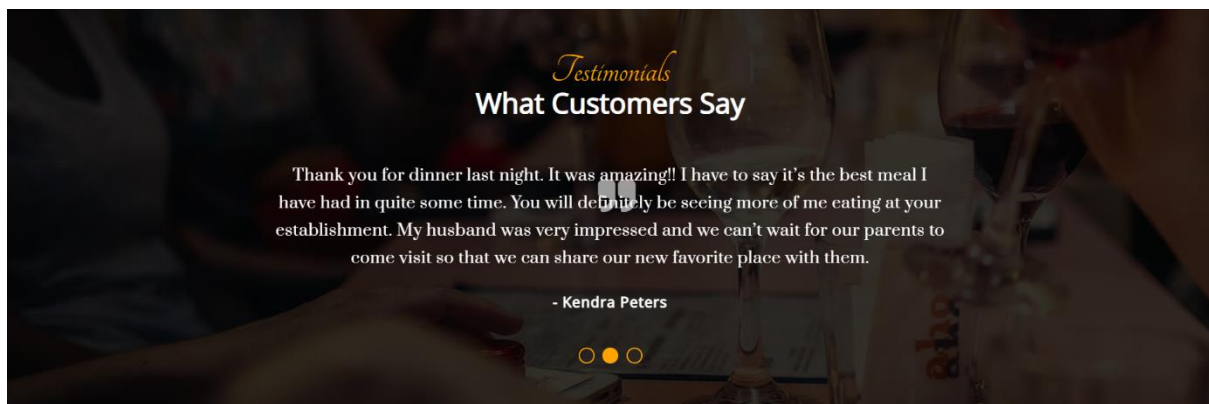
Testimonials
What Customers Say

Thank you for dinner last night. It was amazing!! I have to say it's the best meal I have had in quite some time. You will definitely be seeing more of me eating at your establishment. My husband was very impressed and we can't wait for our parents to come visit so that we can share our new favorite place with them.

- Kendra Peters